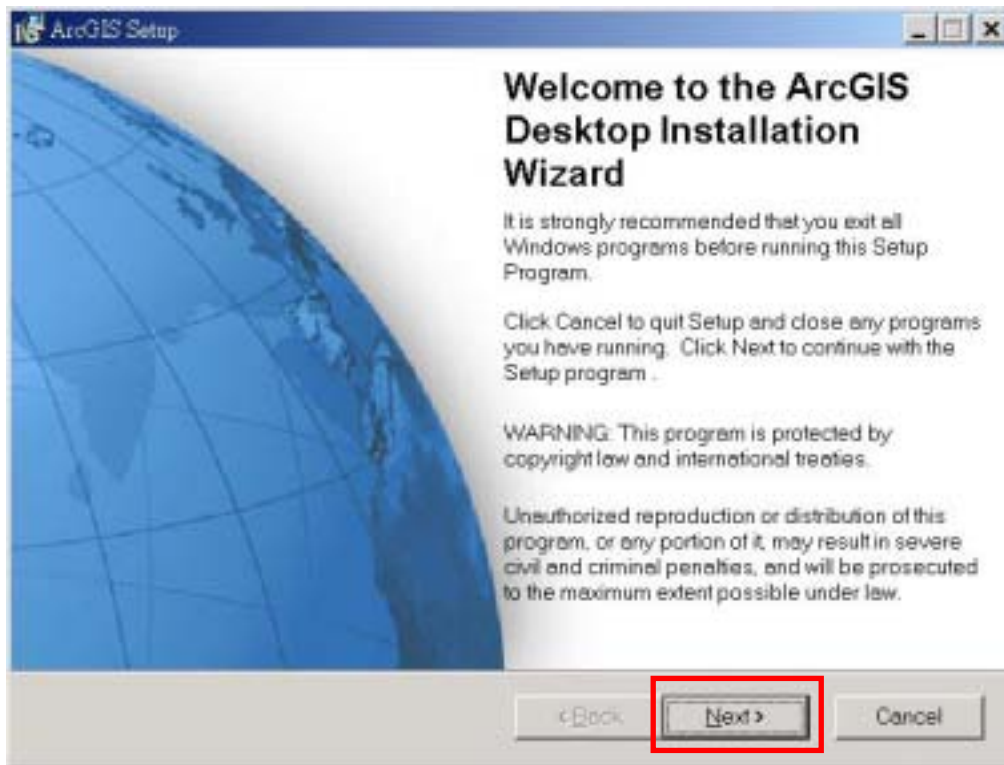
ArcGIS Setup

Welcome to the ArcGIS Desktop Installation Wizard

It is strongly recommended that you exit all Windows programs before running this Setup Program.

Click Cancel to quit Setup and close any programs you have running. Click Next to continue with the Setup program .

WARNING: This program is protected by copyright law and international treaties.

Unauthorized reproduction or distribution of this program, or any portion of it, may result in severe civil and criminal penalties, and will be prosecuted to the maximum extent possible under law.

< Back Next > Cancel